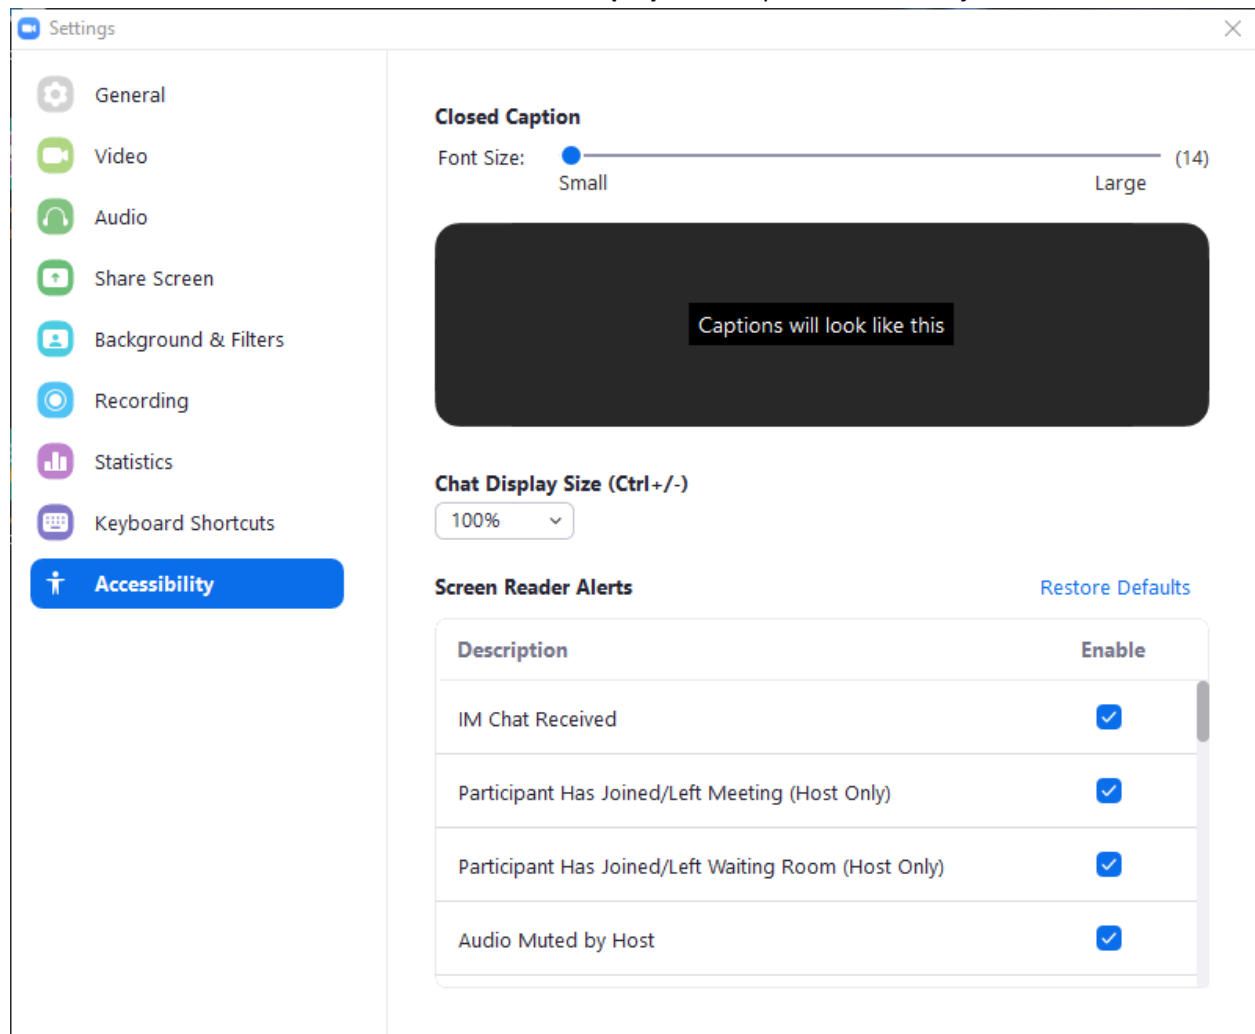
Settings

General

Video

Audio

Share Screen

Background & Filters

Recording

Statistics

Keyboard Shortcuts

Accessibility

Closed Caption

Font Size: (14)

Small Large

Captions will look like this

Chat Display Size (Ctrl+/-)

100%

Screen Reader Alerts

Restore Defaults

| Description | Enable |
|---|---|
| IM Chat Received | ☑ |
| Participant Has Joined/Left Meeting (Host Only) | ☑ |
| Participant Has Joined/Left Waiting Room (Host Only) | ☑ |
| Audio Muted by Host | ☑ |